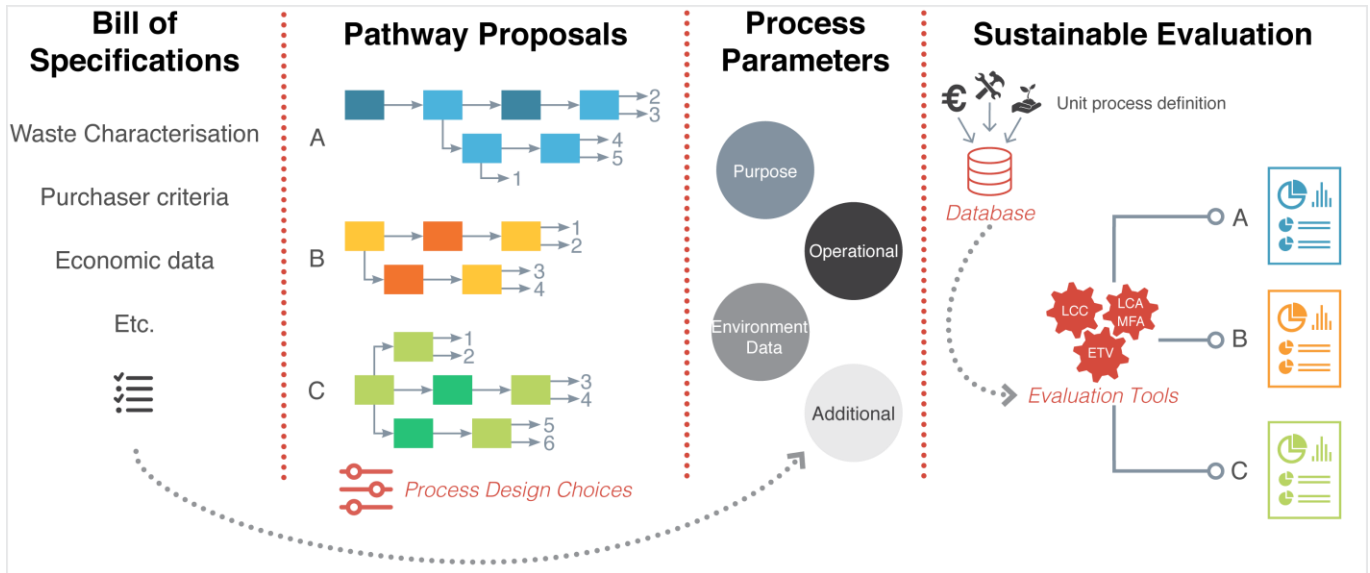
Bill of Specifications

Waste Characterisation

Purchaser criteria

Economic data

Etc.

Pathway Proposals

A

2
3
4
5
1

B

1
2
3
4

C

1
2
3
4
5
6

Process Design Choices

Process Parameters

Purpose

Operational

Environment Data

Additional

Sustainable Evaluation

€

Unit process definition

Database

LCC

LCA MFA

ETV

Evaluation Tools

A

B

C